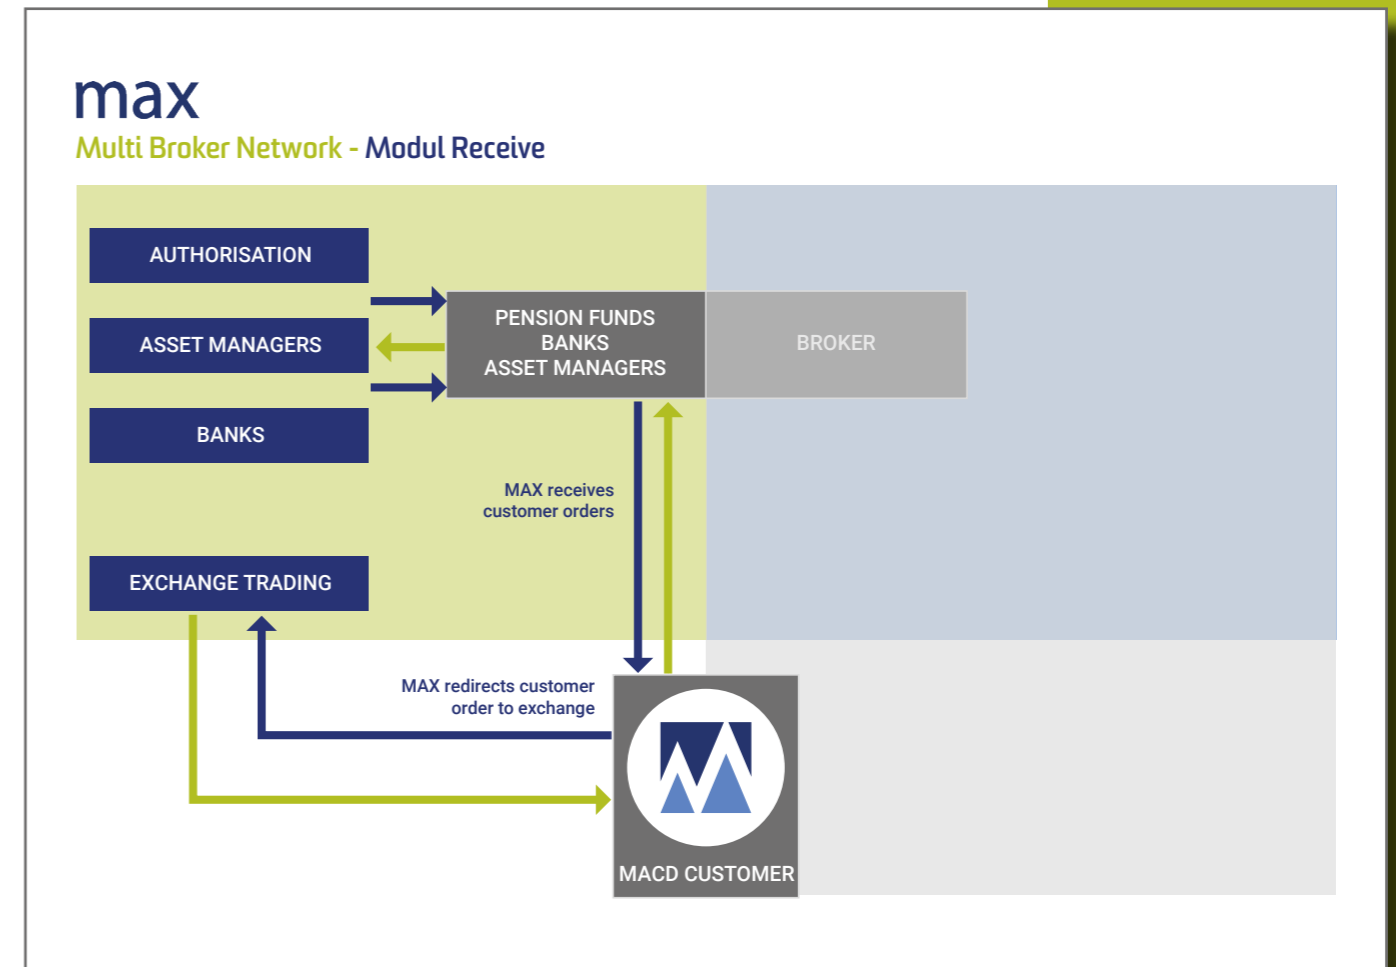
max
Multi Broker Network - Modul Receive

AUTHORISATION

ASSET MANAGERS

BANKS

EXCHANGE TRADING

PENSION FUNDS
BANKS
ASSET MANAGERS

BROKER

MAX receives customer orders

MAX redirects customer order to exchange

MACD CUSTOMER